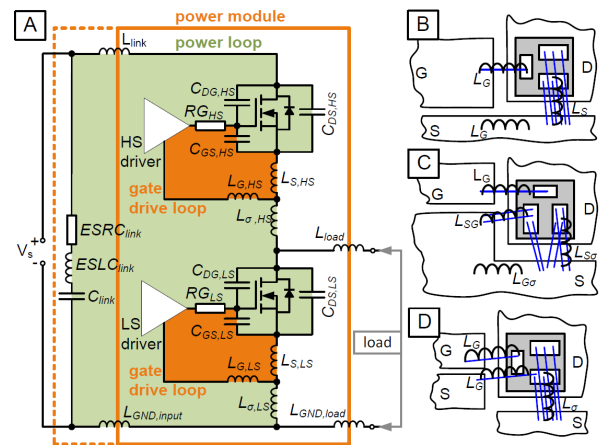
A

power module

$L_{link}$

power loop

$C_{DG,HS}$

$RG_{HS}$

$C_{DS,HS}$

HS driver

$C_{GS,HS}$

gate drive loop

$L_{G,HS}$

$L_{S,HS}$

$L_{\sigma,HS}$

$L_{load}$

$V_s$ + -

$ESRC_{link}$

$ESLC_{link}$

$C_{link}$

$C_{DG,LS}$

$RG_{LS}$

$C_{DS,LS}$

LS driver

$C_{GS,LS}$

load

gate drive loop

$L_{G,LS}$

$L_{S,LS}$

$L_{\sigma,LS}$

$L_{GND,input}$

$L_{GND,load}$

B

G

$L_G$

D

$L_S$

S

$L_G$

C

$L_G$

G

D

$L_{SG}$

$L_{S\sigma}$

$L_{G\sigma}$

S

D

G

$L_G$

D

S

$L_G$

$L_\sigma$

S